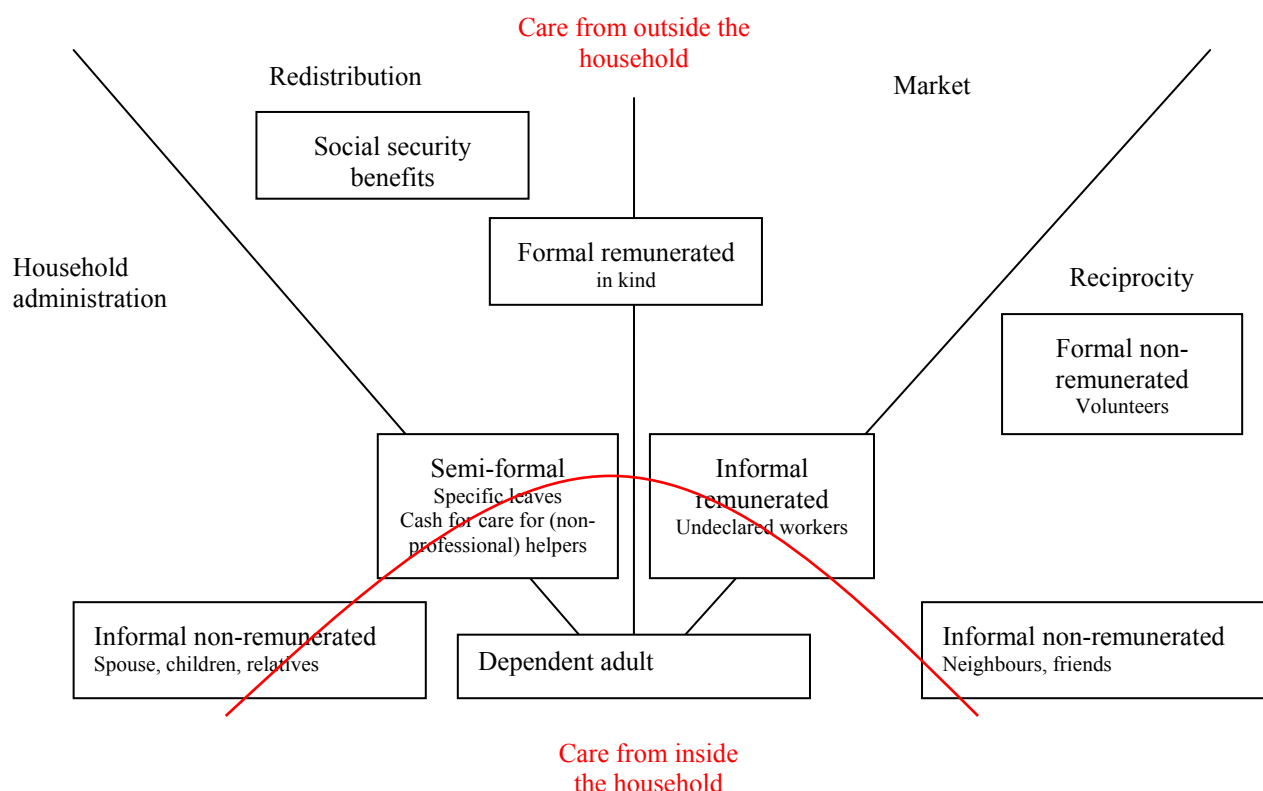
Care from outside the household

Redistribution

Market

Social security benefits

Formal remunerated
in kind

Household administration

Reciprocity

Formal non-remunerated
Volunteers

Semi-formal
Specific leaves
Cash for care for (non-professional) helpers

Informal remunerated
Undeclared workers

Informal non-remunerated
Spouse, children, relatives

Dependent adult

Informal non-remunerated
Neighbours, friends

Care from inside the household